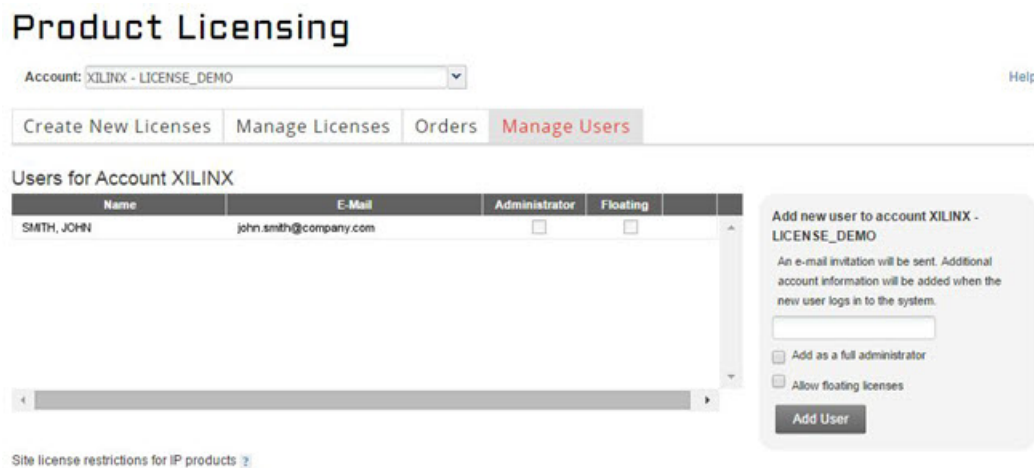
Product Licensing

Account: XILINX - LICENSE_DEMO

Help

Create New Licenses | Manage Licenses | Orders | Manage Users

Users for Account XILINX

| Name | E-Mail | Administrator | Floating |
|---|---|---|---|
| SMITH, JOHN | john.smith@company.com | | |

Add new user to account XILINX - LICENSE_DEMO

An e-mail invitation will be sent. Additional account information will be added when the new user logs in to the system.

Add as a full administrator

Allow floating licenses

Add User

Site license restrictions for IP products ?